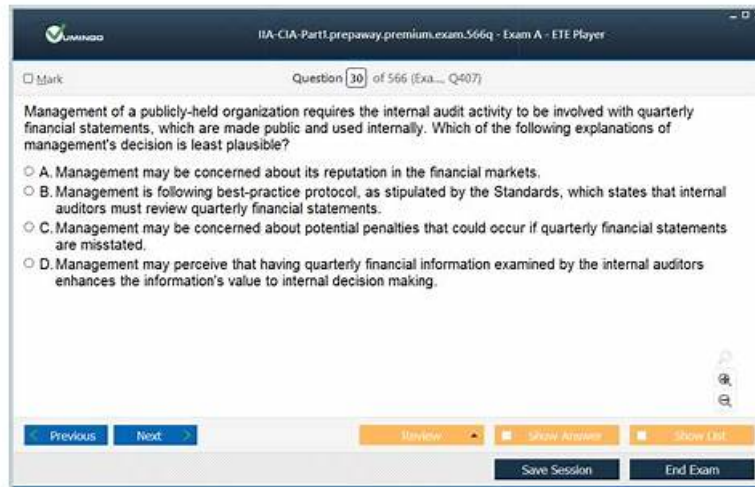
VUMINGO

IIA-CIA-Part1.prepaway.premium.exam.566q - Exam A - ETE Player

Mark

Question 30 of 566 (Exa..., Q407)

Management of a publicly-held organization requires the internal audit activity to be involved with quarterly financial statements, which are made public and used internally. Which of the following explanations of management's decision is least plausible?

A. Management may be concerned about its reputation in the financial markets.

B. Management is following best-practice protocol, as stipulated by the Standards, which states that internal auditors must review quarterly financial statements.

C. Management may be concerned about potential penalties that could occur if quarterly financial statements are misstated.

D. Management may perceive that having quarterly financial information examined by the internal auditors enhances the information's value to internal decision making.

Previous

Next

Review

Show Answer

Show List

Save Session

End Exam